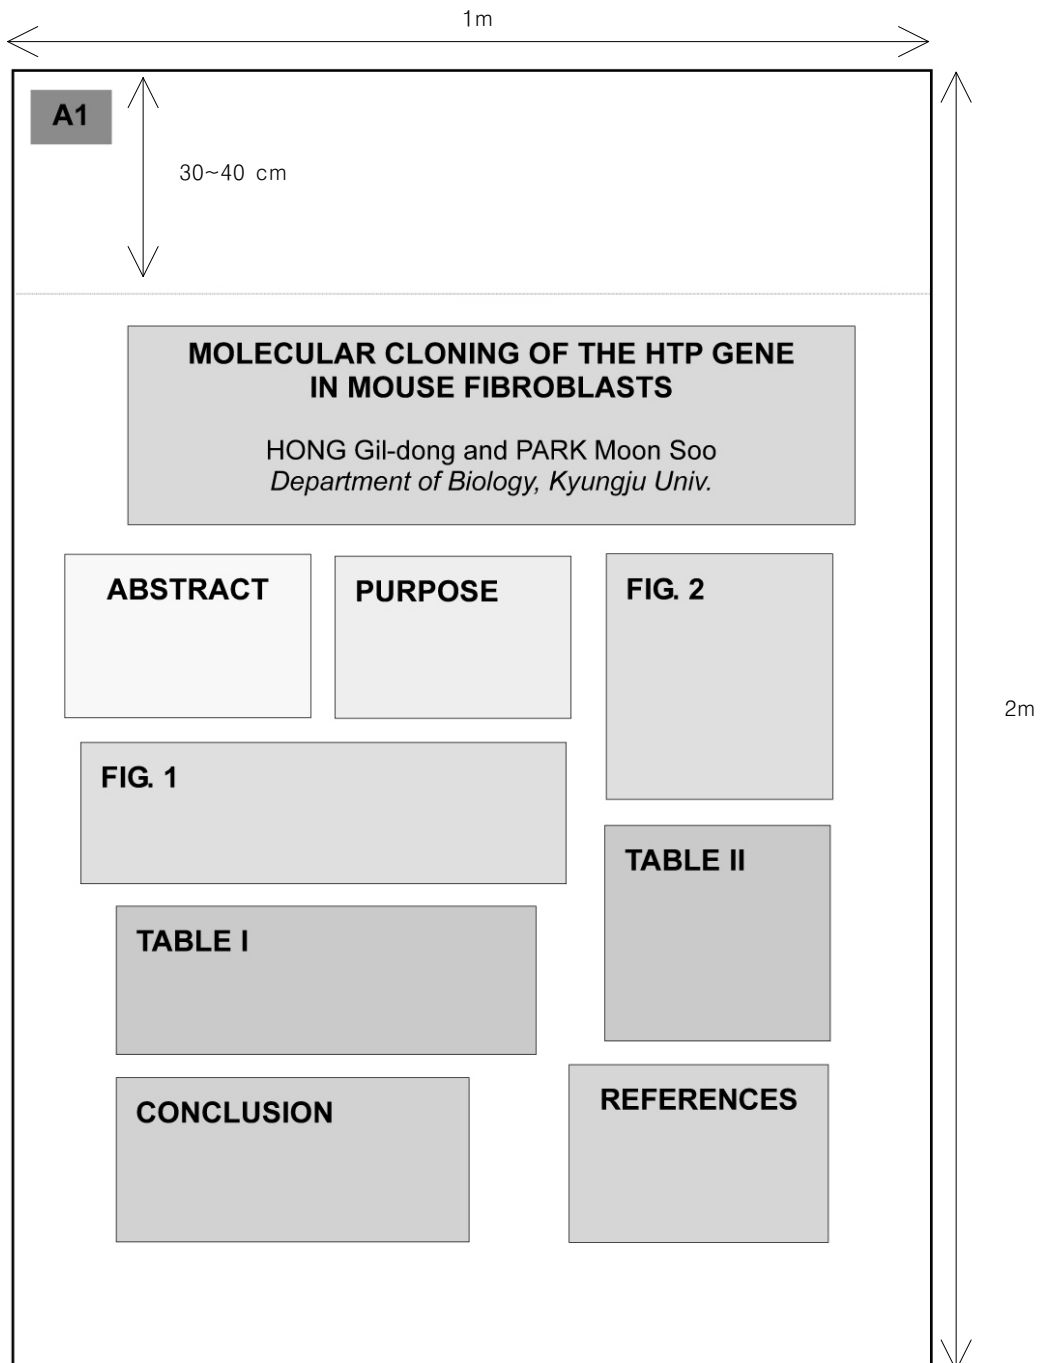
1m

A1

30~40 cm

MOLECULAR CLONING OF THE HTP GENE IN MOUSE FIBROBLASTS

HONG Gil-dong and PARK Moon Soo
*Department of Biology, Kyungju Univ.*

ABSTRACT

PURPOSE

FIG. 2

2m

FIG. 1

TABLE II

TABLE I

CONCLUSION

REFERENCES